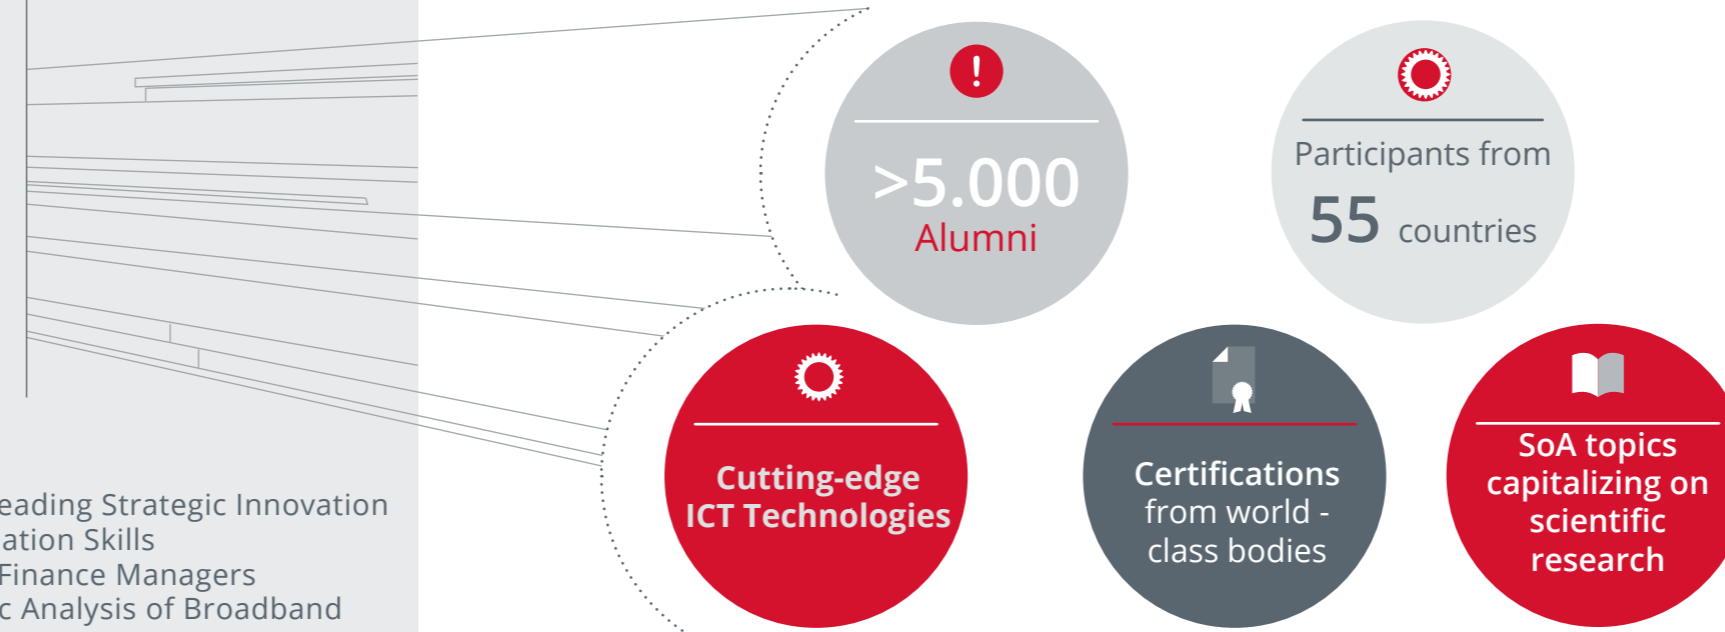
>5.000
Alumni

Participants from
55 countries

Cutting-edge
ICT Technologies

Certifications
from world -
class bodies

SoA topics
capitalizing on
scientific
research

eading Strategic Innovation
ation Skills
Finance Managers
c Analysis of Broadband